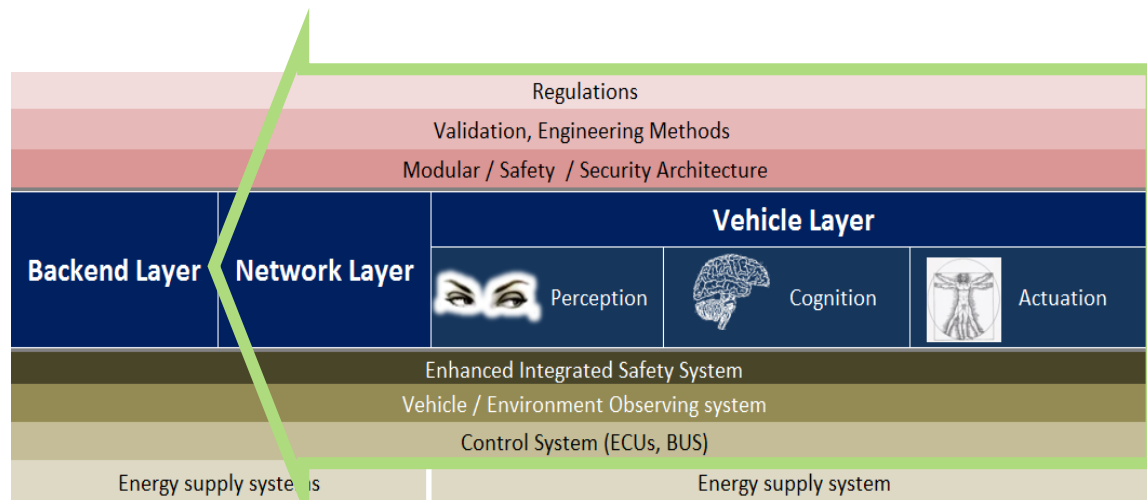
Regulations

Validation, Engineering Methods

Modular / Safety / Security Architecture

Backend Layer

Network Layer

Vehicle Layer

Perception

Cognition

Actuation

Enhanced Integrated Safety System

Vehicle / Environment Observing system

Control System (ECUs, BUS)

Energy supply systems

Energy supply system